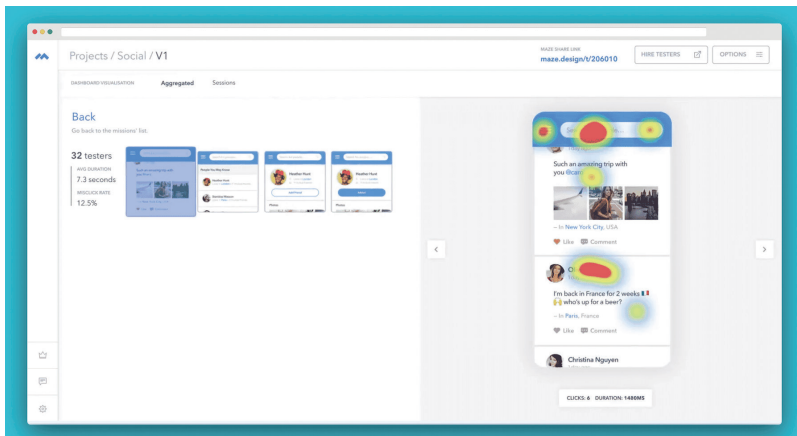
Projects / Social / V1

MAZE SHARE LINK
maze.design/t/206010

HIRE TESTERS

OPTIONS

DASHBOARD VISUALIZATION

Aggregated

Sessions

Back

Go back to the missions' list.

32 testers

AVG DURATION
7.3 seconds

MISCLICK RATE
12.5%

Heather Hunt

Heather Hunt

Such an amazing trip with you @car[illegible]

— In New York City, USA

Like

Comment

I'm back in France for 2 weeks 🇫🇷 🙌 who's up for a beer?

— In Paris, France

Like

Comment

Christina Nguyen

CLICKS: 6 DURATION: 1480MS